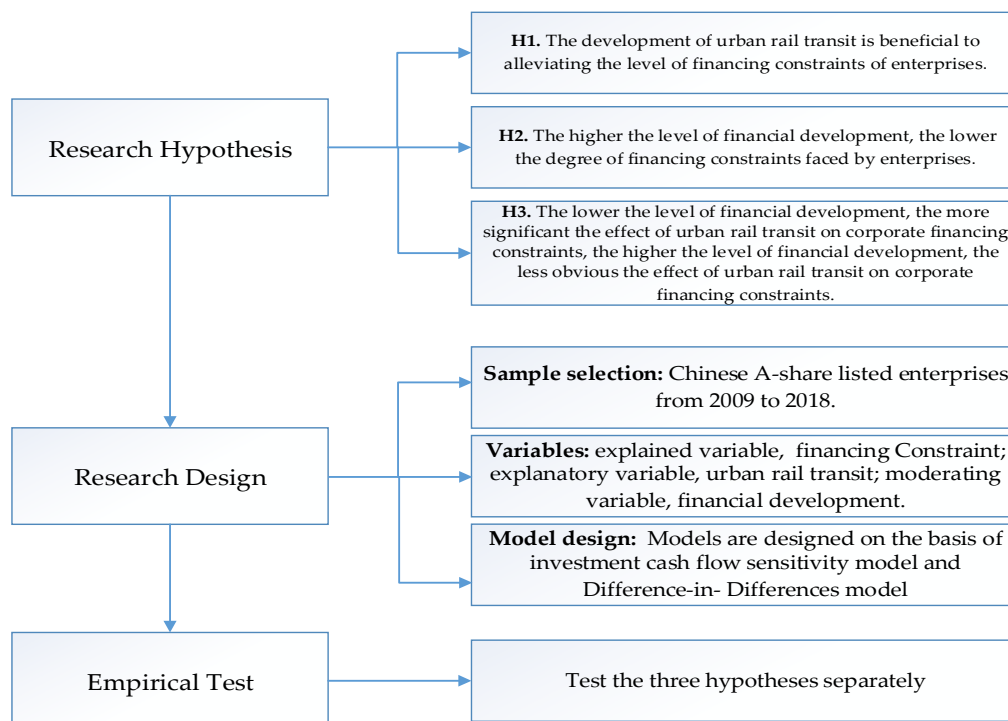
Research Hypothesis

H1. The development of urban rail transit is beneficial to alleviating the level of financing constraints of enterprises.

H2. The higher the level of financial development, the lower the degree of financing constraints faced by enterprises.

H3. The lower the level of financial development, the more significant the effect of urban rail transit on corporate financing constraints, the higher the level of financial development, the less obvious the effect of urban rail transit on corporate financing constraints.

Research Design

Sample selection: Chinese A-share listed enterprises from 2009 to 2018.

Variables: explained variable, financing Constraint; explanatory variable, urban rail transit; moderating variable, financial development.

Model design: Models are designed on the basis of investment cash flow sensitivity model and Difference-in- Differences model

Empirical Test

Test the three hypotheses separately